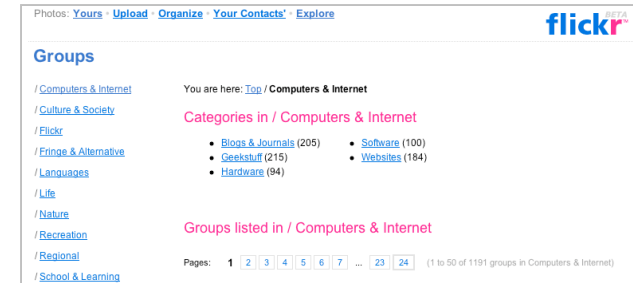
Photos: Yours · Upload · Organize · Your Contacts' · Explore

flickr BETA

Groups

/ Computers & Internet
/ Culture & Society
/ Flickr
/ Fringe & Alternative
/ Languages
/ Life
/ Nature
/ Recreation
/ Regional
/ School & Learning

You are here: Top / Computers & Internet

Categories in / Computers & Internet

- Blogs & Journals (205)
- Geekstuff (215)
- Hardware (94)
- Software (100)
- Websites (184)

Groups listed in / Computers & Internet

Pages: 1 2 3 4 5 6 7 ... 23 24 (1 to 50 of 1191 groups in Computers & Internet)